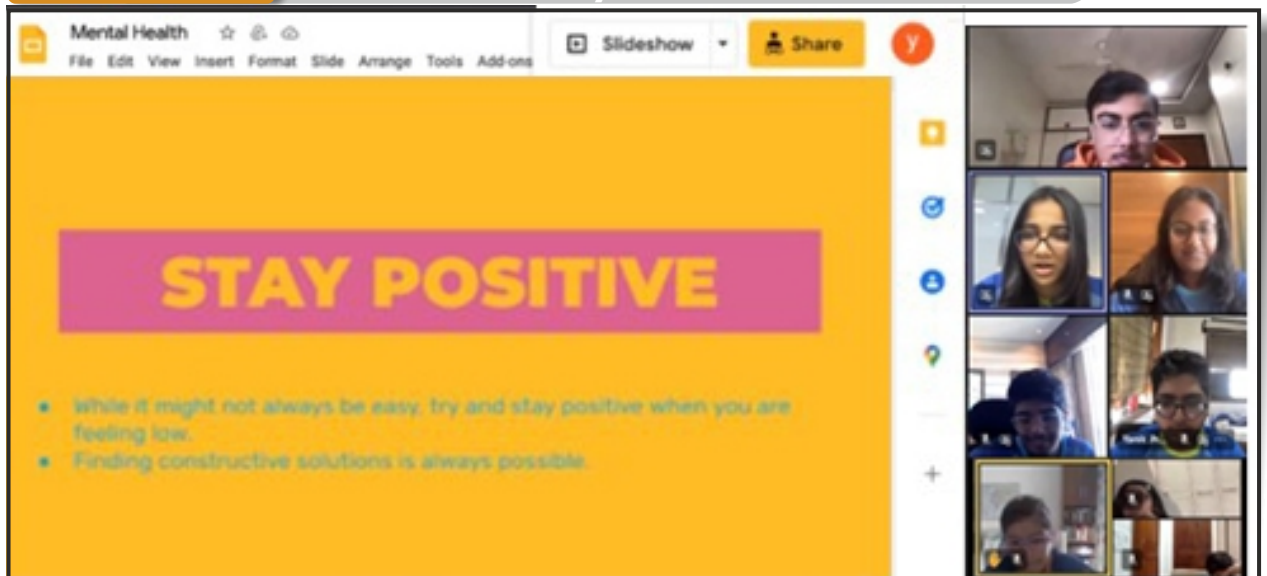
Mental Health

File Edit View Insert Format Slide Arrange Tools Add-ons

Slideshow

Share

y

STAY POSITIVE

- While it might not always be easy, try and stay positive when you are feeling low.
- Finding constructive solutions is always possible.